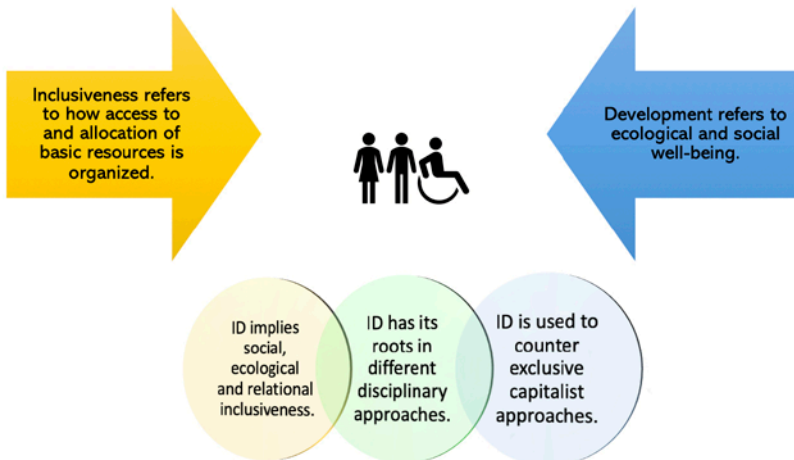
Inclusiveness refers to how access to and allocation of basic resources is organized.

Development refers to ecological and social well-being.

ID implies social, ecological and relational inclusiveness.

ID has its roots in different disciplinary approaches.

ID is used to counter exclusive capitalist approaches.